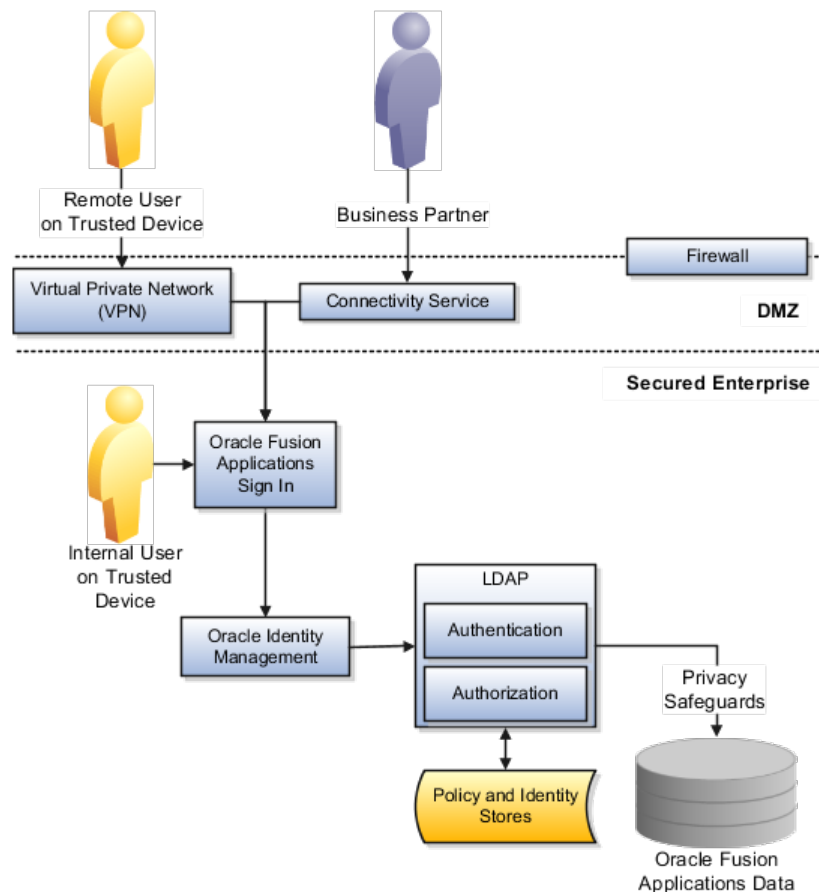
Remote User on Trusted Device

Business Partner

Firewall

Virtual Private Network (VPN)

Connectivity Service

DMZ

Secured Enterprise

Oracle Fusion Applications Sign In

Internal User on Trusted Device

LDAP

Authentication

Authorization

Oracle Identity Management

Privacy Safeguards

Policy and Identity Stores

Oracle Fusion Applications Data